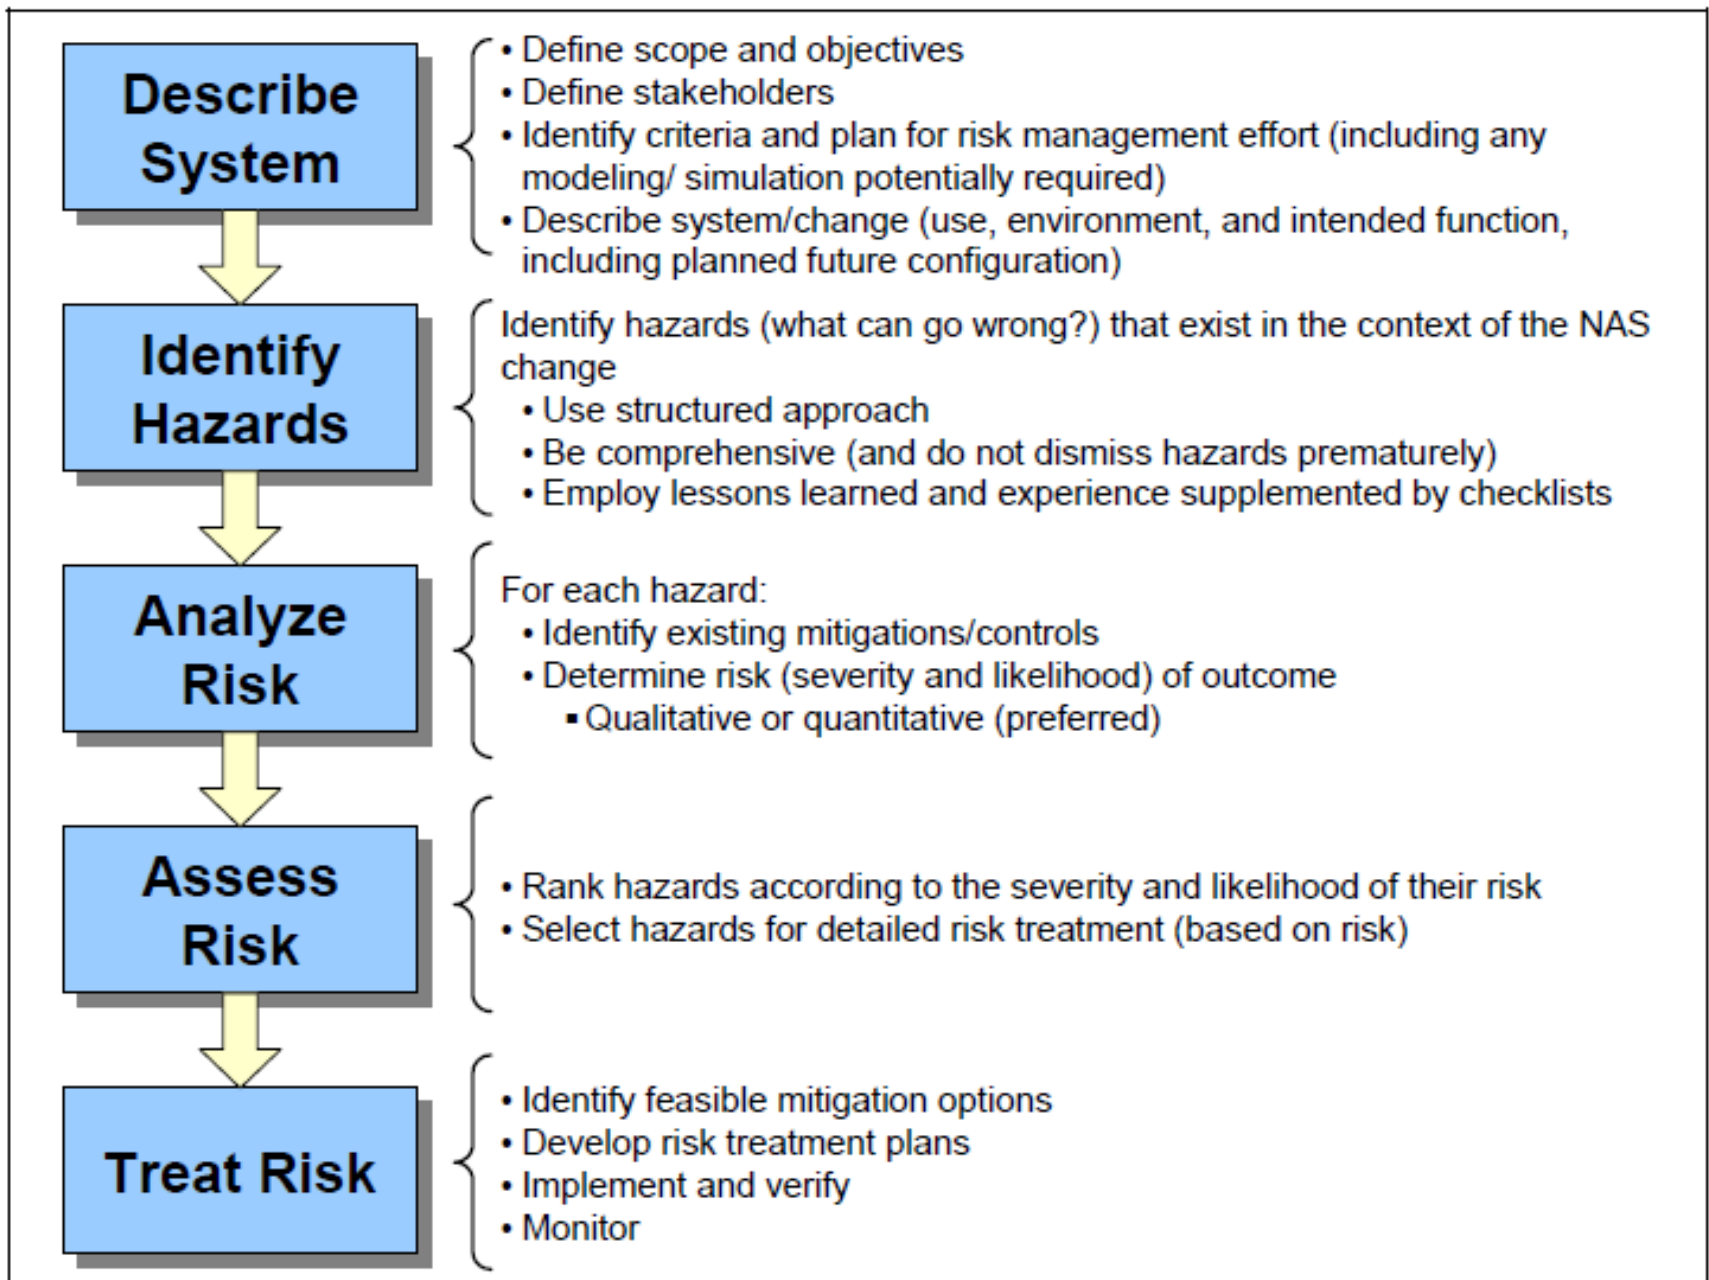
Describe System

• Define scope and objectives
• Define stakeholders
• Identify criteria and plan for risk management effort (including any modeling/ simulation potentially required)
• Describe system/change (use, environment, and intended function, including planned future configuration)

Identify Hazards

Identify hazards (what can go wrong?) that exist in the context of the NAS change
• Use structured approach
• Be comprehensive (and do not dismiss hazards prematurely)
• Employ lessons learned and experience supplemented by checklists

Analyze Risk

For each hazard:
• Identify existing mitigations/controls
• Determine risk (severity and likelihood) of outcome
▪ Qualitative or quantitative (preferred)

Assess Risk

• Rank hazards according to the severity and likelihood of their risk
• Select hazards for detailed risk treatment (based on risk)

Treat Risk

• Identify feasible mitigation options
• Develop risk treatment plans
• Implement and verify
• Monitor